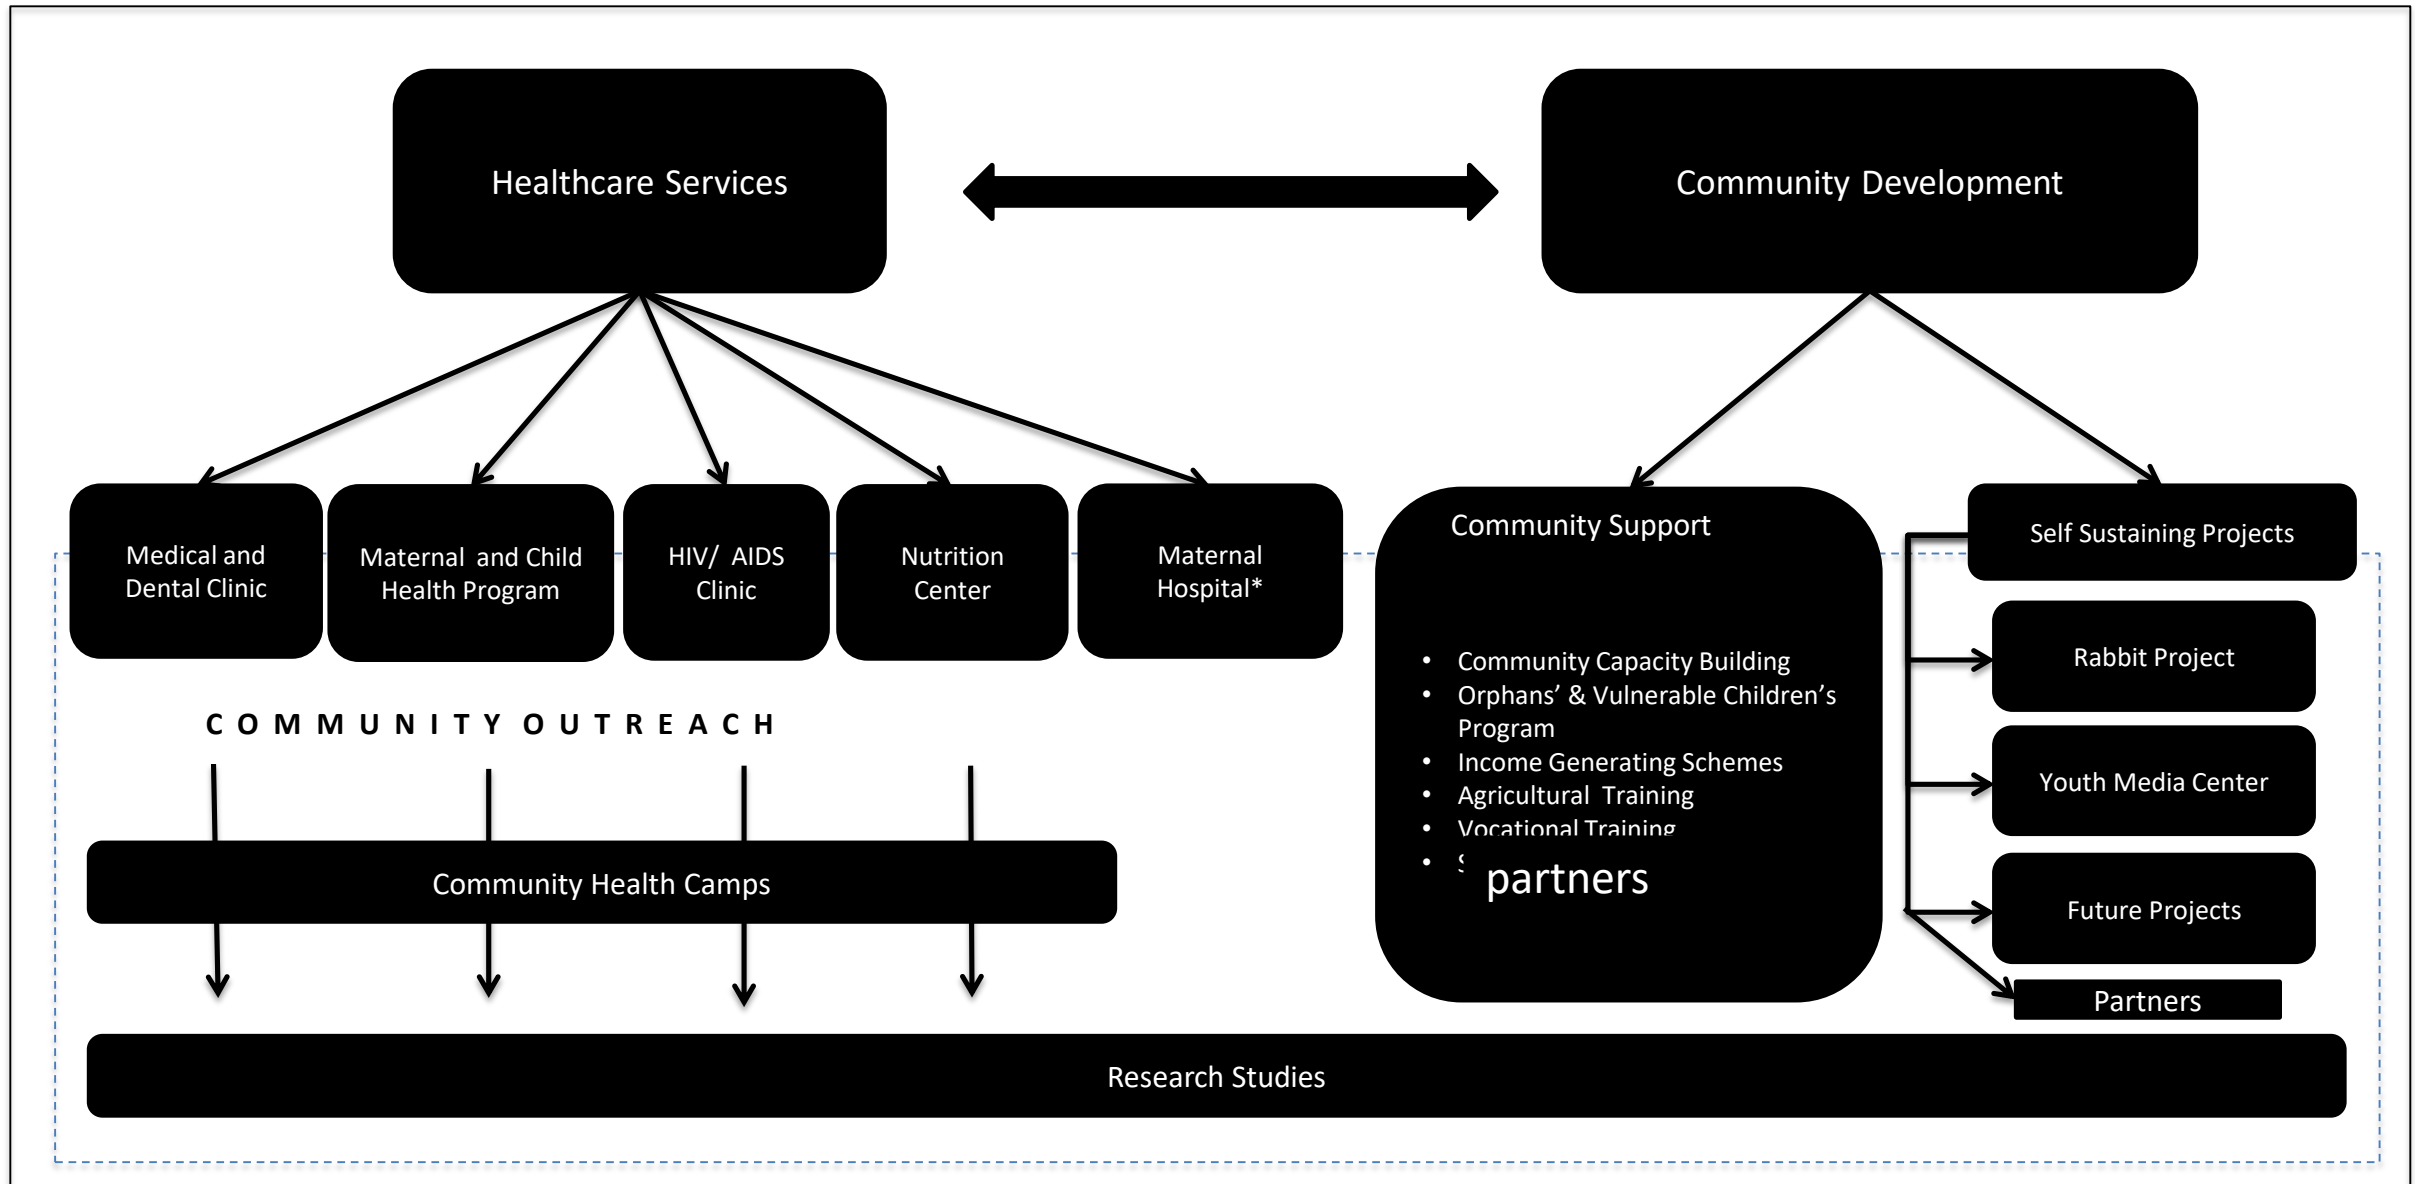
Healthcare Services

Community Development

Medical and Dental Clinic

Maternal and Child Health Program

HIV/ AIDS Clinic

Nutrition Center

Maternal Hospital*

Community Support

- Community Capacity Building
- Orphans' & Vulnerable Children's Program
- Income Generating Schemes
- Agricultural Training
- Vocational Training
- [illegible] partners

Self Sustaining Projects

Rabbit Project

Youth Media Center

Future Projects

Partners

COMMUNITY OUTREACH

Community Health Camps

Research Studies